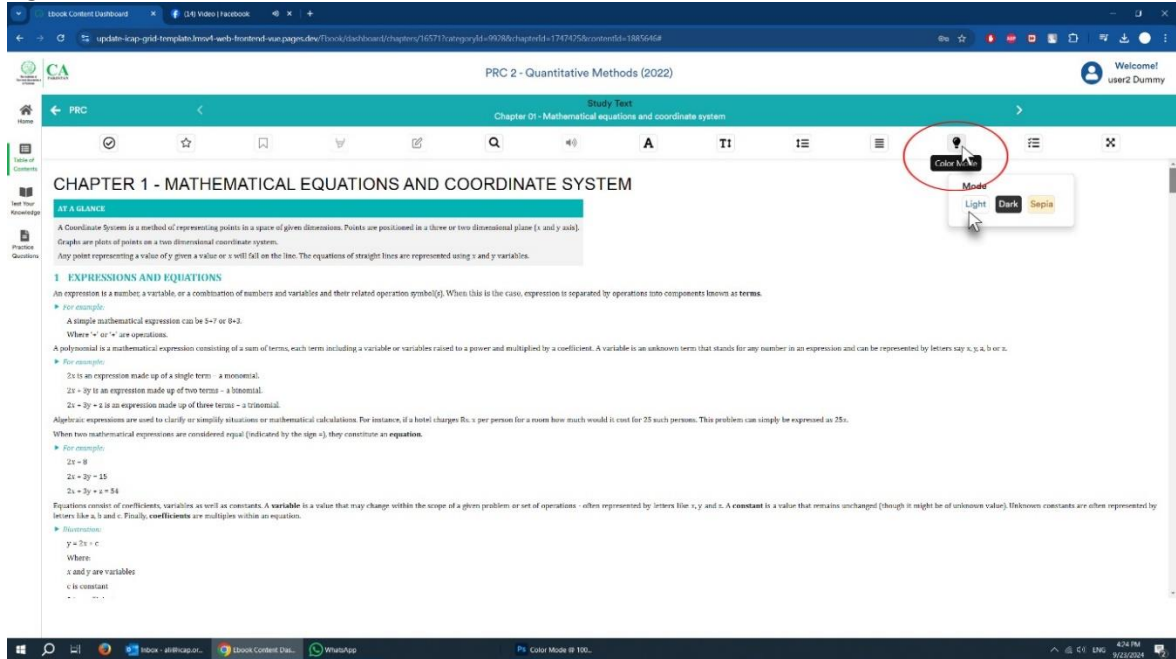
Ebook Content Dashboard × (14) Video | Facebook × +

update-icap-grid-template.lmsv4-web-frontend-vue.pages.dev/Ebook/dashboard/chapters/16571?categoryId=9928&chapterId=1747425&contentId=1885646#

CA

PRC 2 - Quantitative Methods (2022)

Welcome! user2 Dummy

Home

← PRC

Study Text
Chapter 01 - Mathematical equations and coordinate system

Table of Contents

Test Your Knowledge

Practice Questions

Color Mode

Mode
Light Dark Sepia

CHAPTER 1 - MATHEMATICAL EQUATIONS AND COORDINATE SYSTEM

AT A GLANCE

A Coordinate System is a method of representing points in a space of given dimensions. Points are positioned in a three or two dimensional plane (x and y axis).

Graphs are plots of points on a two dimensional coordinate system.

Any point representing a value of y given a value or x will fall on the line. The equations of straight lines are represented using x and y variables.

1 EXPRESSIONS AND EQUATIONS

An expression is a number, a variable, or a combination of numbers and variables and their related operation symbol(s). When this is the case, expression is separated by operations into components known as **terms**.

For example:

A simple mathematical expression can be 5+7 or 8+3.

Where '+' or '+' are operations.

A polynomial is a mathematical expression consisting of a sum of terms, each term including a variable or variables raised to a power and multiplied by a coefficient. A variable is an unknown term that stands for any number in an expression and can be represented by letters say x, y, a, b or z.

For example:

2x is an expression made up of a single term – a monomial.

2x + 3y is an expression made up of two terms – a binomial.

2x + 3y + z is an expression made up of three terms – a trinomial.

Algebraic expressions are used to clarify or simplify situations or mathematical calculations. For instance, if a hotel charges Rs. x per person for a room how much would it cost for 25 such persons. This problem can simply be expressed as 25x.

When two mathematical expressions are considered equal (indicated by the sign =), they constitute an **equation**.

For example:

2x = 8

2x + 3y = 15

2x + 3y + z = 54

Equations consist of coefficients, variables as well as constants. A **variable** is a value that may change within the scope of a given problem or set of operations - often represented by letters like x, y and z. A **constant** is a value that remains unchanged (though it might be of unknown value). Unknown constants are often represented by letters like a, b and c. Finally, **coefficients** are multiples within an equation.

Illustration:

y = 2x + c

Where:

x and y are variables

c is constant

Inbox - ali@icap.or... Ebook Content Das... WhatsApp Color Mode @ 100...

ENG 4:24 PM 9/23/2024